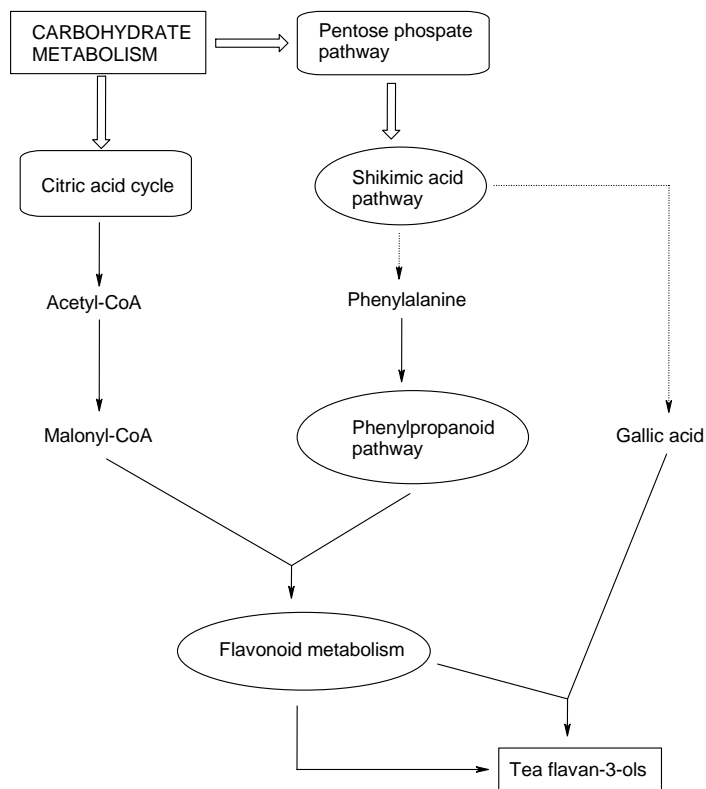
CARBOHYDRATE METABOLISM

Pentose phospate pathway

Citric acid cycle

Shikimic acid pathway

Acetyl-CoA

Phenylalanine

Malonyl-CoA

Phenylpropanoid pathway

Gallic acid

Flavonoid metabolism

Tea flavan-3-ols